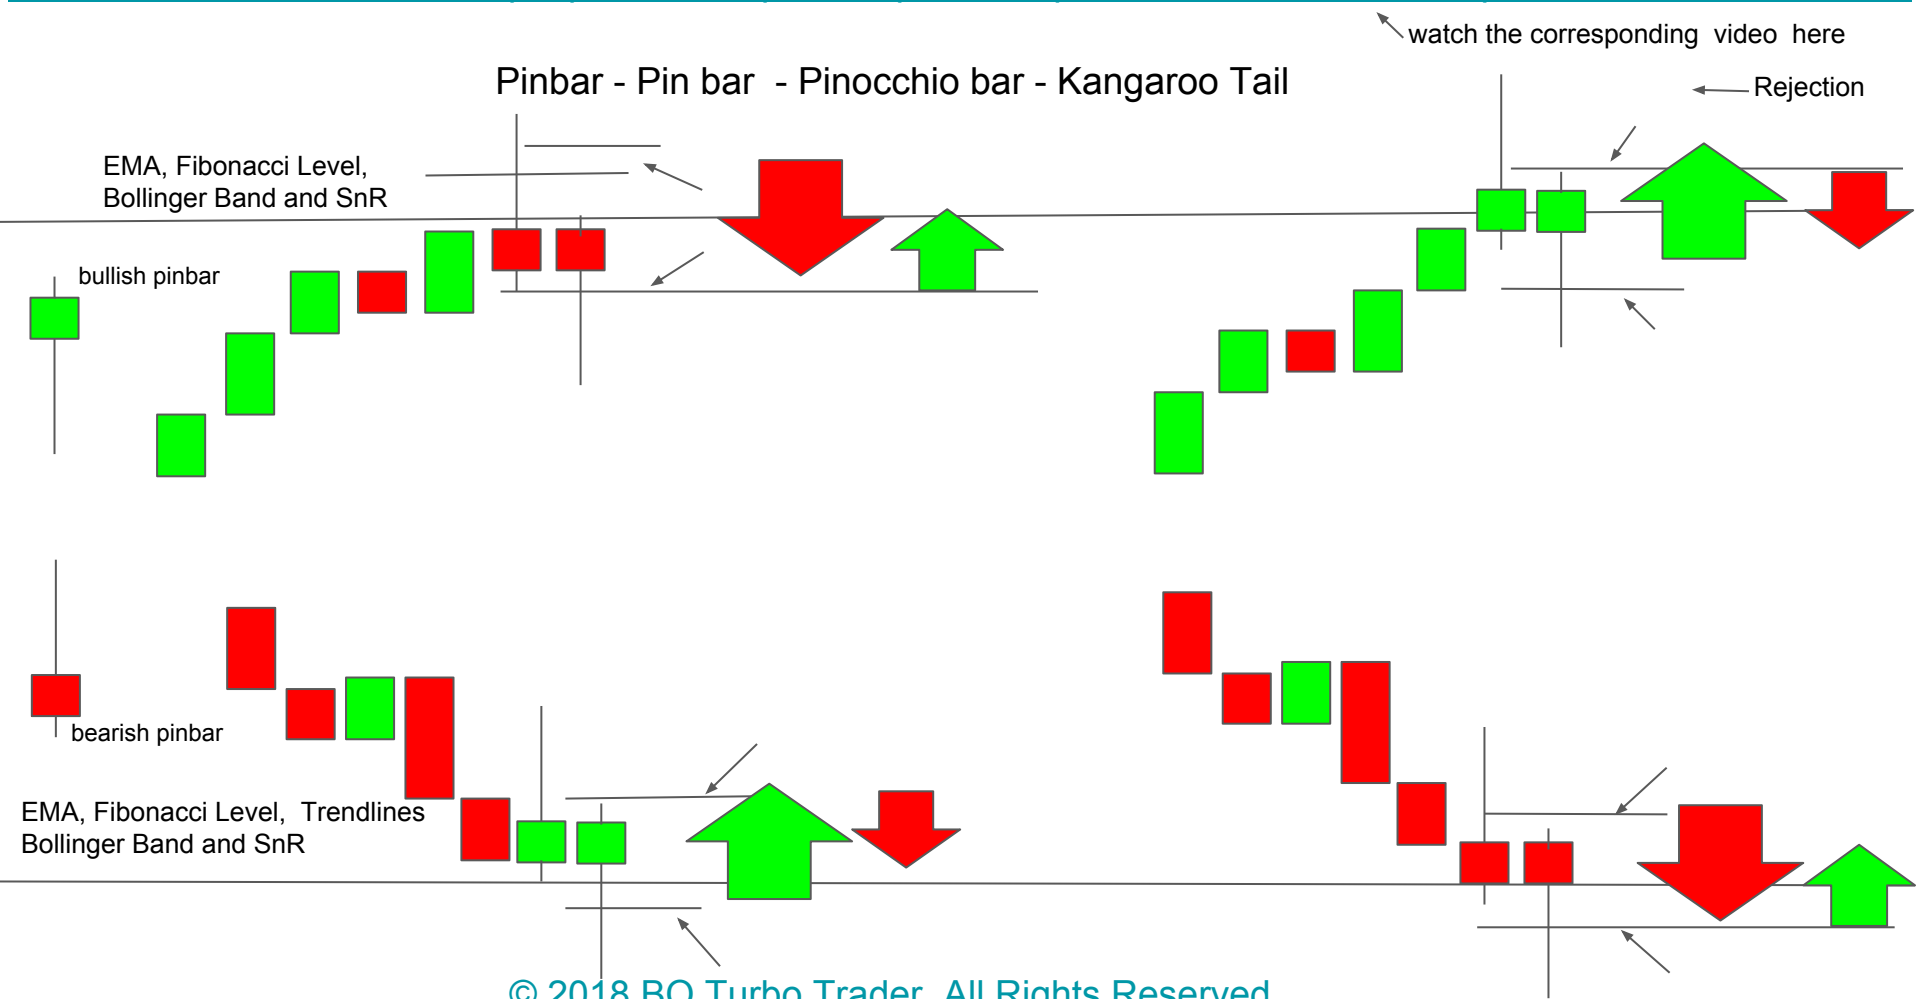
watch the corresponding video here

Pinbar - Pin bar - Pinocchio bar - Kangaroo Tail

Rejection

EMA, Fibonacci Level, Bollinger Band and SnR

bullish pinbar

bearish pinbar

EMA, Fibonacci Level, Trendlines Bollinger Band and SnR

© 2018 BO Turbo Trader. All Rights Reserved